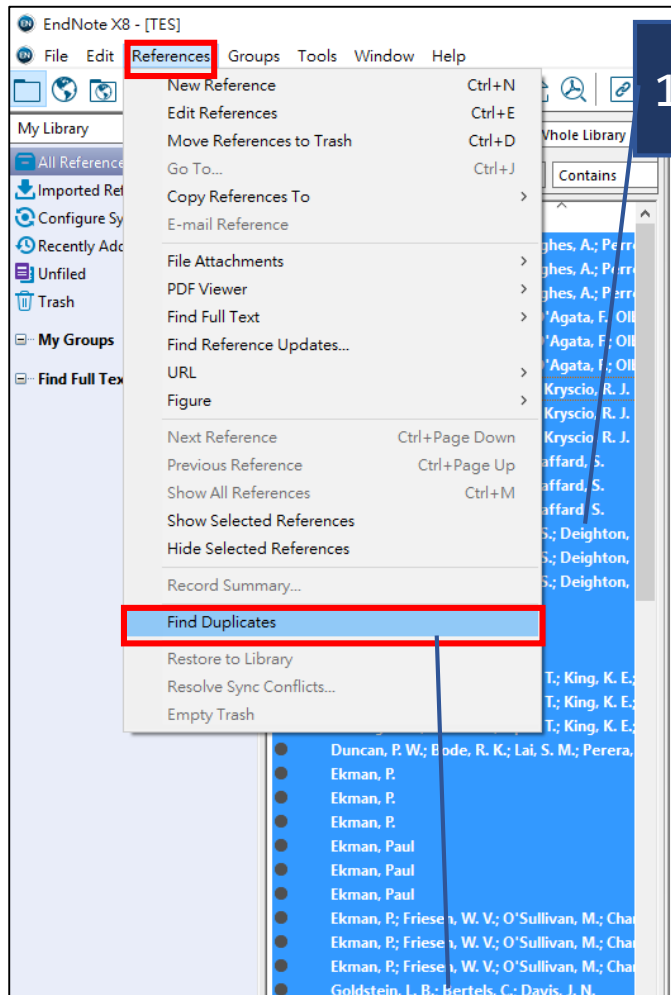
EndNote X8 - [TES]

File Edit References Groups Tools Window Help

1

My Library

Whole Library

Contains

All References
Imported Ref
Configure Sy
Recently Add
Unfiled
Trash

My Groups

Find Full Tex

New Reference Ctrl+N
Edit References Ctrl+E
Move References to Trash Ctrl+D
Go To... Ctrl+J
Copy References To
E-mail Reference

File Attachments
PDF Viewer
Find Full Text
Find Reference Updates...
URL
Figure

Next Reference Ctrl+Page Down
Previous Reference Ctrl+Page Up
Show All References Ctrl+M
Show Selected References
Hide Selected References

Record Summary...

Find Duplicates

Restore to Library
Resolve Sync Conflicts...
Empty Trash

ghes, A.; Perr
ghes, A.; Perr
ghes, A.; Perr
'Agata, F.; Oll
'Agata, F.; Oll
'Agata, F.; Oll
Kryscio, R. J.
Kryscio, R. J.
Kryscio, R. J.
affard, S.
affard, S.
affard, S.
S.; Deighton,
S.; Deighton,
S.; Deighton,
T.; King, K. E.;
T.; King, K. E.;
T.; King, K. E.;
Duncan, P. W.; Bode, R. K.; Lai, S. M.; Perera,
Ekman, P.
Ekman, P.
Ekman, P.
Ekman, Paul
Ekman, Paul
Ekman, Paul
Ekman, P.; Friesen, W. V.; O'Sullivan, M.; Cha
Ekman, P.; Friesen, W. V.; O'Sullivan, M.; Cha
Ekman, P.; Friesen, W. V.; O'Sullivan, M.; Cha
Goldstein, L. B.; Bertels, C.; Davis, J. N.